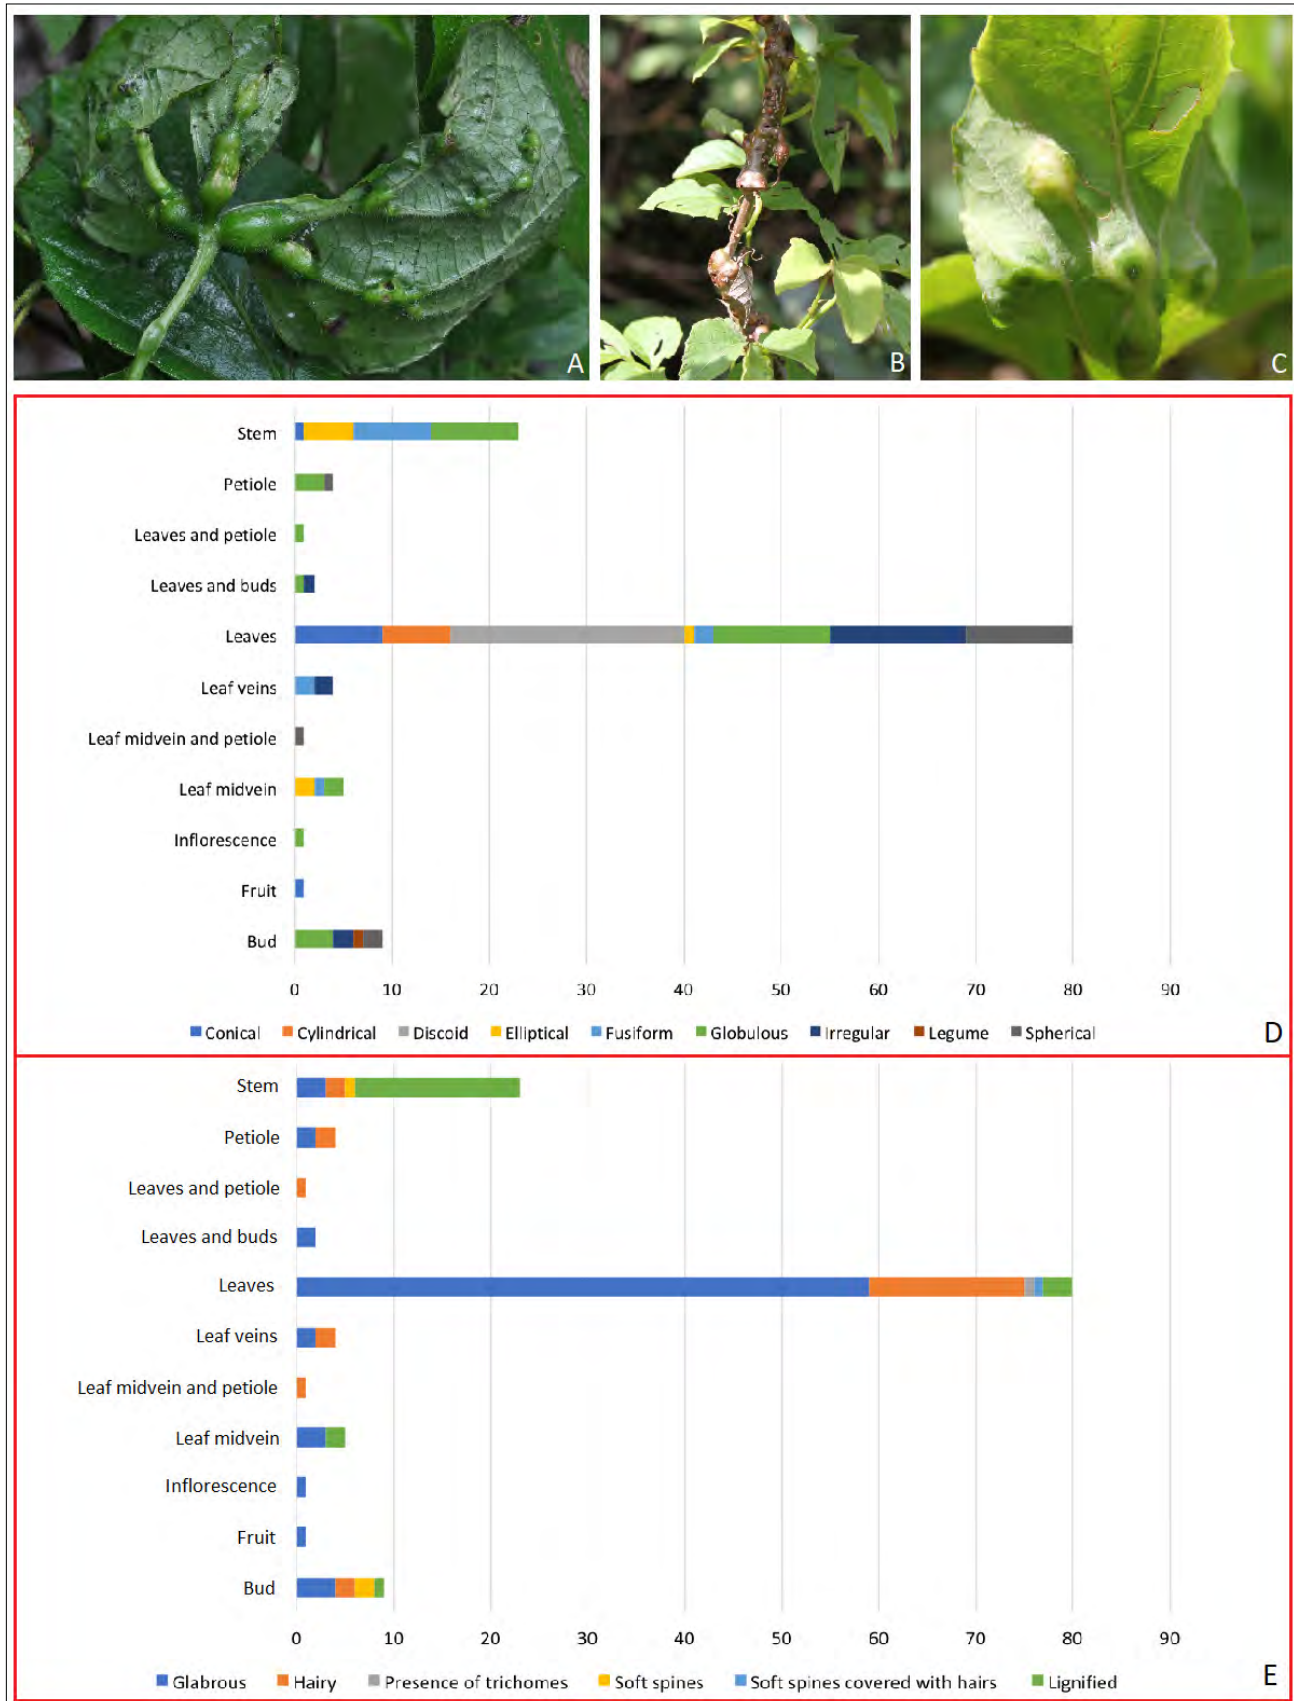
A B C

Stem
Petiole
Leaves and petiole
Leaves and buds
Leaves
Leaf veins
Leaf midvein and petiole
Leaf midvein
Inflorescence
Fruit
Bud

0 10 20 30 40 50 60 70 80 90

Conical Cylindrical Discoid Elliptical Fusiform Globulous Irregular Legume Spherical

D

Stem
Petiole
Leaves and petiole
Leaves and buds
Leaves
Leaf veins
Leaf midvein and petiole
Leaf midvein
Inflorescence
Fruit
Bud

0 10 20 30 40 50 60 70 80 90

Glabrous Hairy Presence of trichomes Soft spines Soft spines covered with hairs Lignified

E